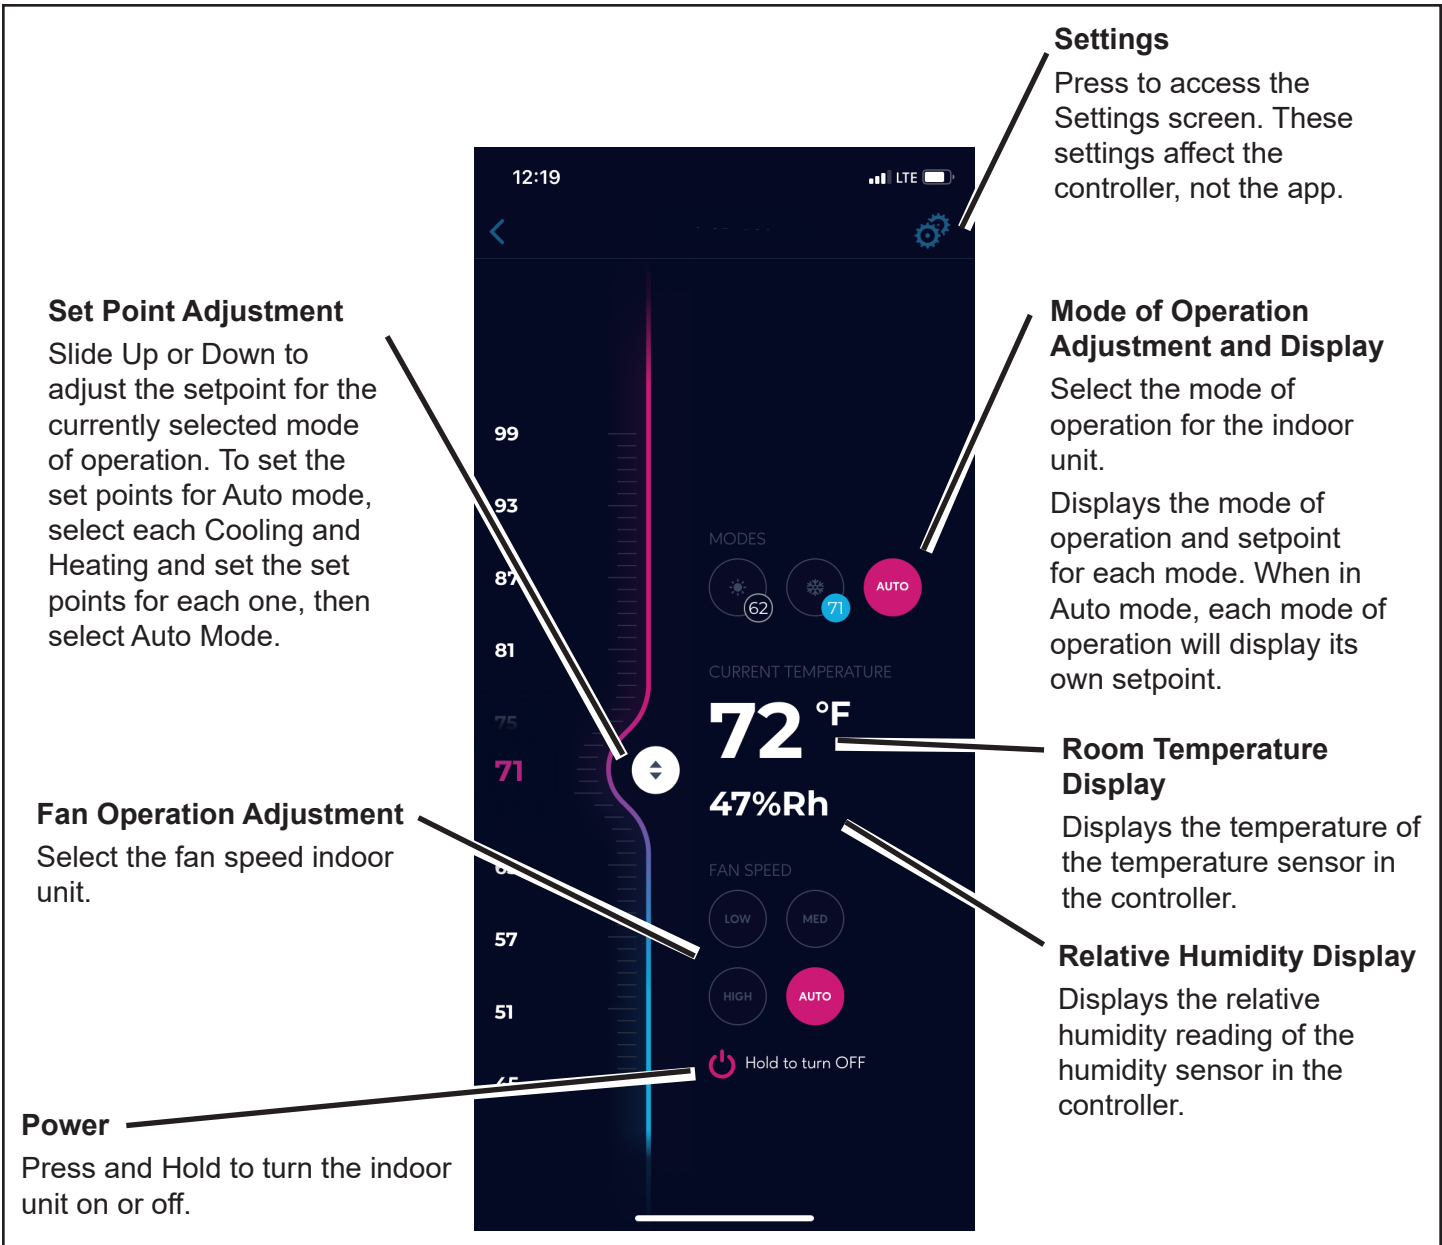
Settings
Press to access the Settings screen. These settings affect the controller, not the app.

12:19
LTE

Set Point Adjustment
Slide Up or Down to adjust the setpoint for the currently selected mode of operation. To set the set points for Auto mode, select each Cooling and Heating and set the set points for each one, then select Auto Mode.

Mode of Operation Adjustment and Display
Select the mode of operation for the indoor unit.
Displays the mode of operation and setpoint for each mode. When in Auto mode, each mode of operation will display its own setpoint.

99
93
87
81
75
71
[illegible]
57
51
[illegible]

MODES
62
71
AUTO

CURRENT TEMPERATURE
72 °F
47%Rh

Room Temperature Display
Displays the temperature of the temperature sensor in the controller.

Fan Operation Adjustment
Select the fan speed indoor unit.

FAN SPEED
LOW
MED
HIGH
AUTO

Relative Humidity Display
Displays the relative humidity reading of the humidity sensor in the controller.

Hold to turn OFF

Power
Press and Hold to turn the indoor unit on or off.